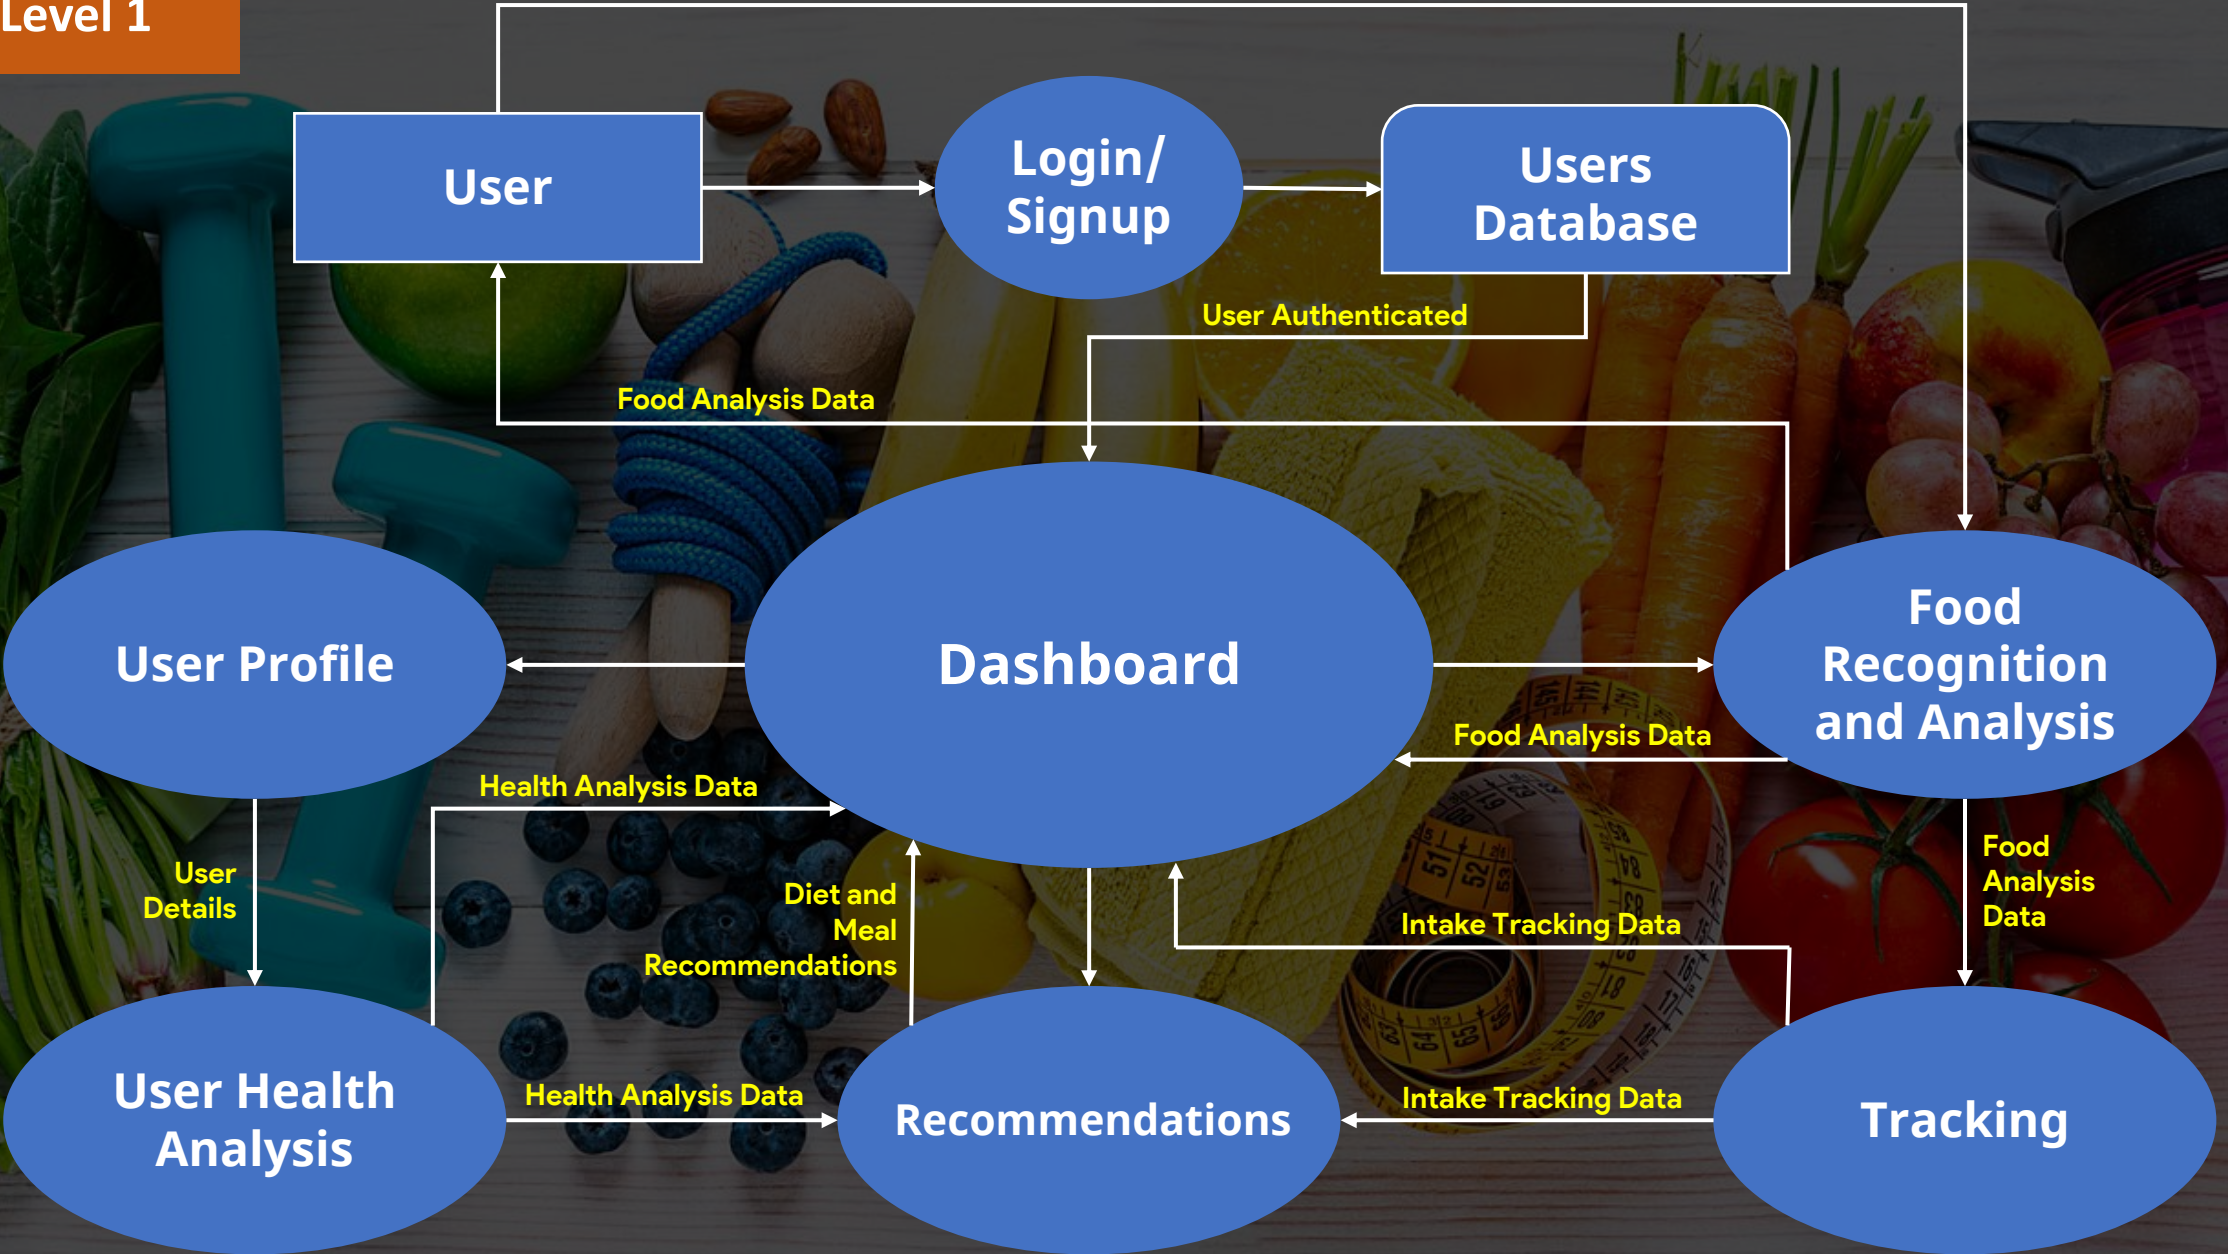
Level 1

User

Login/ Signup

Users Database

User Authenticated

Food Analysis Data

Dashboard

User Profile

Food Recognition and Analysis

Food Analysis Data

Health Analysis Data

User Details

Diet and Meal Recommendations

Intake Tracking Data

Food Analysis Data

User Health Analysis

Health Analysis Data

Recommendations

Intake Tracking Data

Tracking